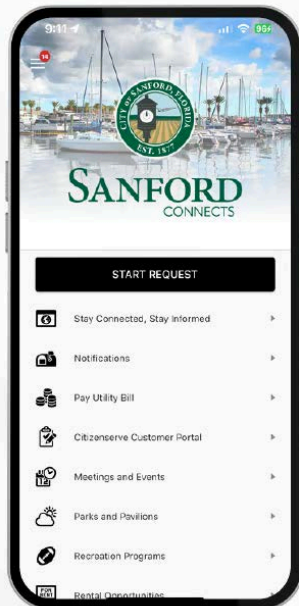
9:11
96
14
CITY OF SANFORD FLORIDA
EST. 1877
SANFORD
CONNECTS
START REQUEST
Stay Connected, Stay Informed
Notifications
Pay Utility Bill
Citizenserve Customer Portal
Meetings and Events
Parks and Pavilions
Recreation Programs
FOR RENT
Rental Opportunities